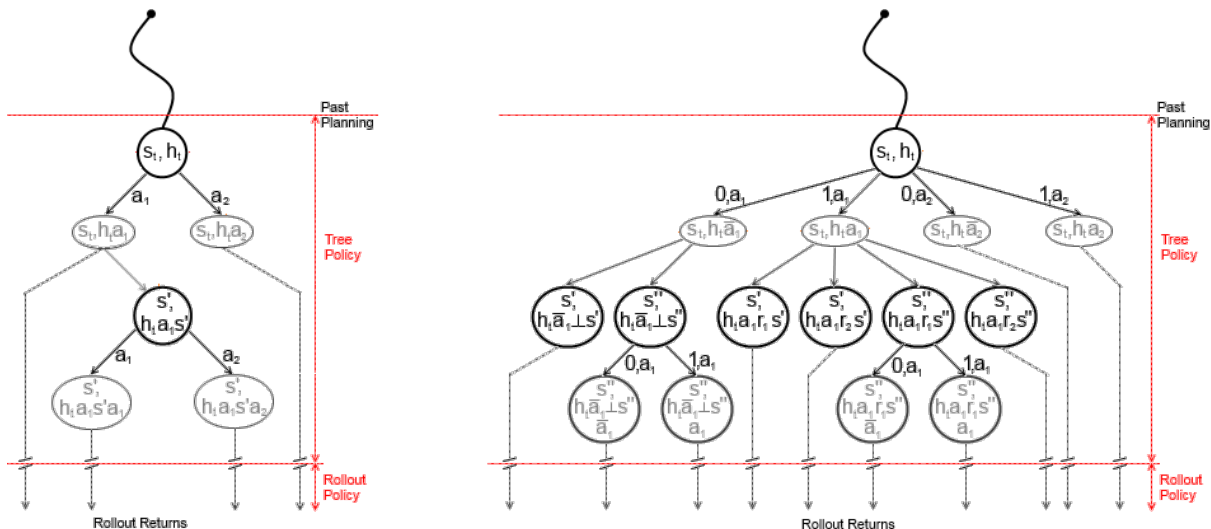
Past Planning

$s_t, h_t$

$a_1$ $a_2$

$s_t, h_t a_1$ $s_t, h_t a_2$

Tree Policy

$s'$, $h_t a_1 s'$

$a_1$ $a_2$

$s'$, $h_t a_1 s' a_1$ $s'$, $h_t a_1 s' a_2$

Rollout Policy

Rollout Returns

Past Planning

$s_t, h_t$

$0,a_1$ $1,a_1$ $0,a_2$ $1,a_2$

$s_t, h_t \overline{a}_1$ $s_t, h_t a_1$ $s_t, h_t \overline{a}_2$ $s_t, h_t a_2$

Tree Policy

$s'$, $h_t \overline{a}_1 \perp s'$ $s''$, $h_t \overline{a}_1 \perp s''$ $s'$, $h_t a_1 r_1 s'$ $s'$, $h_t a_1 r_2 s'$ $s''$, $h_t a_1 r_1 s''$ $s''$, $h_t a_1 r_2 s''$

$0,a_1$ $1,a_1$ $0,a_1$ $1,a_1$

$s''$, $h_t \overline{a}_1 \perp s''$ $\overline{a}_1$ $s''$, $h_t \overline{a}_1 \perp s''$ $a_1$ $s''$, $h_t a_1 r_1 s''$ $\overline{a}_1$ $s''$, $h_t a_1 r_1 s''$ $a_1$

Rollout Policy

Rollout Returns